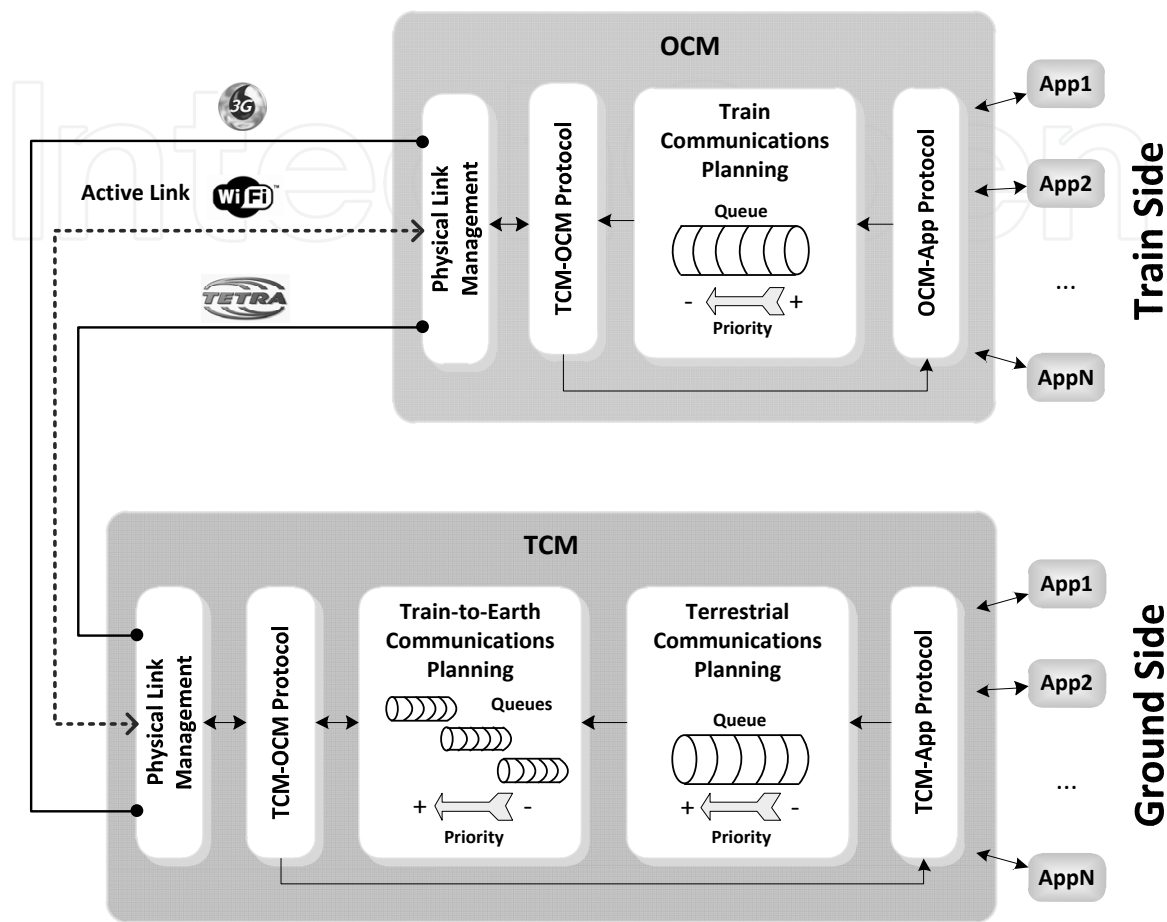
OCM

3G

Active Link

WiFi

TETRA

Physical Link Management

TCM-OCM Protocol

Train Communications Planning

Queue

- +

Priority

OCM-App Protocol

App1

App2

...

AppN

Train Side

TCM

Physical Link Management

TCM-OCM Protocol

Train-to-Earth Communications Planning

Queues

+ -

Priority

Terrestrial Communications Planning

Queue

+ -

Priority

TCM-App Protocol

App1

App2

...

AppN

Ground Side